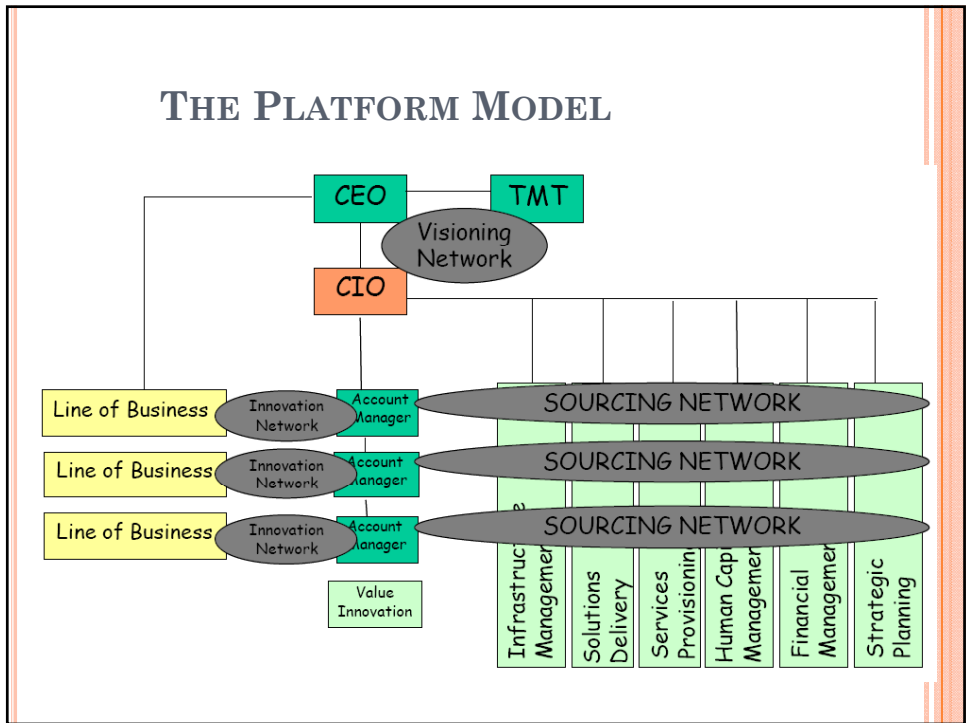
THE PLATFORM MODEL

CEO

TMT

Visioning Network

CIO

Line of Business

Innovation Network

Account Manager

SOURCING NETWORK

Line of Business

Innovation Network

Account Manager

SOURCING NETWORK

Line of Business

Innovation Network

Account Manager

SOURCING NETWORK

Value Innovation

Infrastructure Management

Solutions Delivery

Services Provisioning

Human Capital Management

Financial Management

Strategic Planning